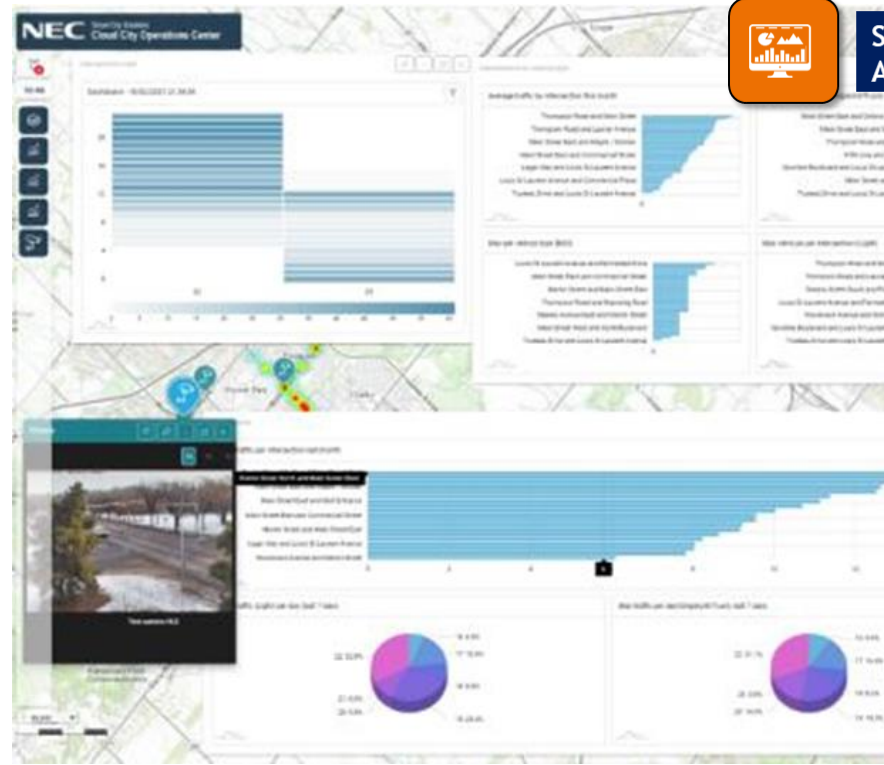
NEC Smart City Solutions Cloud City Operations Center

S

A

Dashboard

Average traffic by intersection (last month)

Thompson Road and Main Street

Thompson Road and Laurier Avenue

Main Street East and Holgate

Main Street East and Commercial Street

Main Street West and Laurier Avenue

Laurier Avenue and Commercial Street

Trudeau Drive and Louis St Laurent Avenue

Max per vehicle type (BUS)

Max vehicles per intersection (Light)

Traffic per intersection last month

Traffic (Light) per day (last 7 days)

Max traffic per day (Empty/All Trucks) (last 7 days)

22.53%

21.43%

20.10%

18.99%

17.16%

16.63%

15.20%

22.21%

20.59%

20.14%

17.14%

16.15%

16.12%

0 2 4 6 8 10